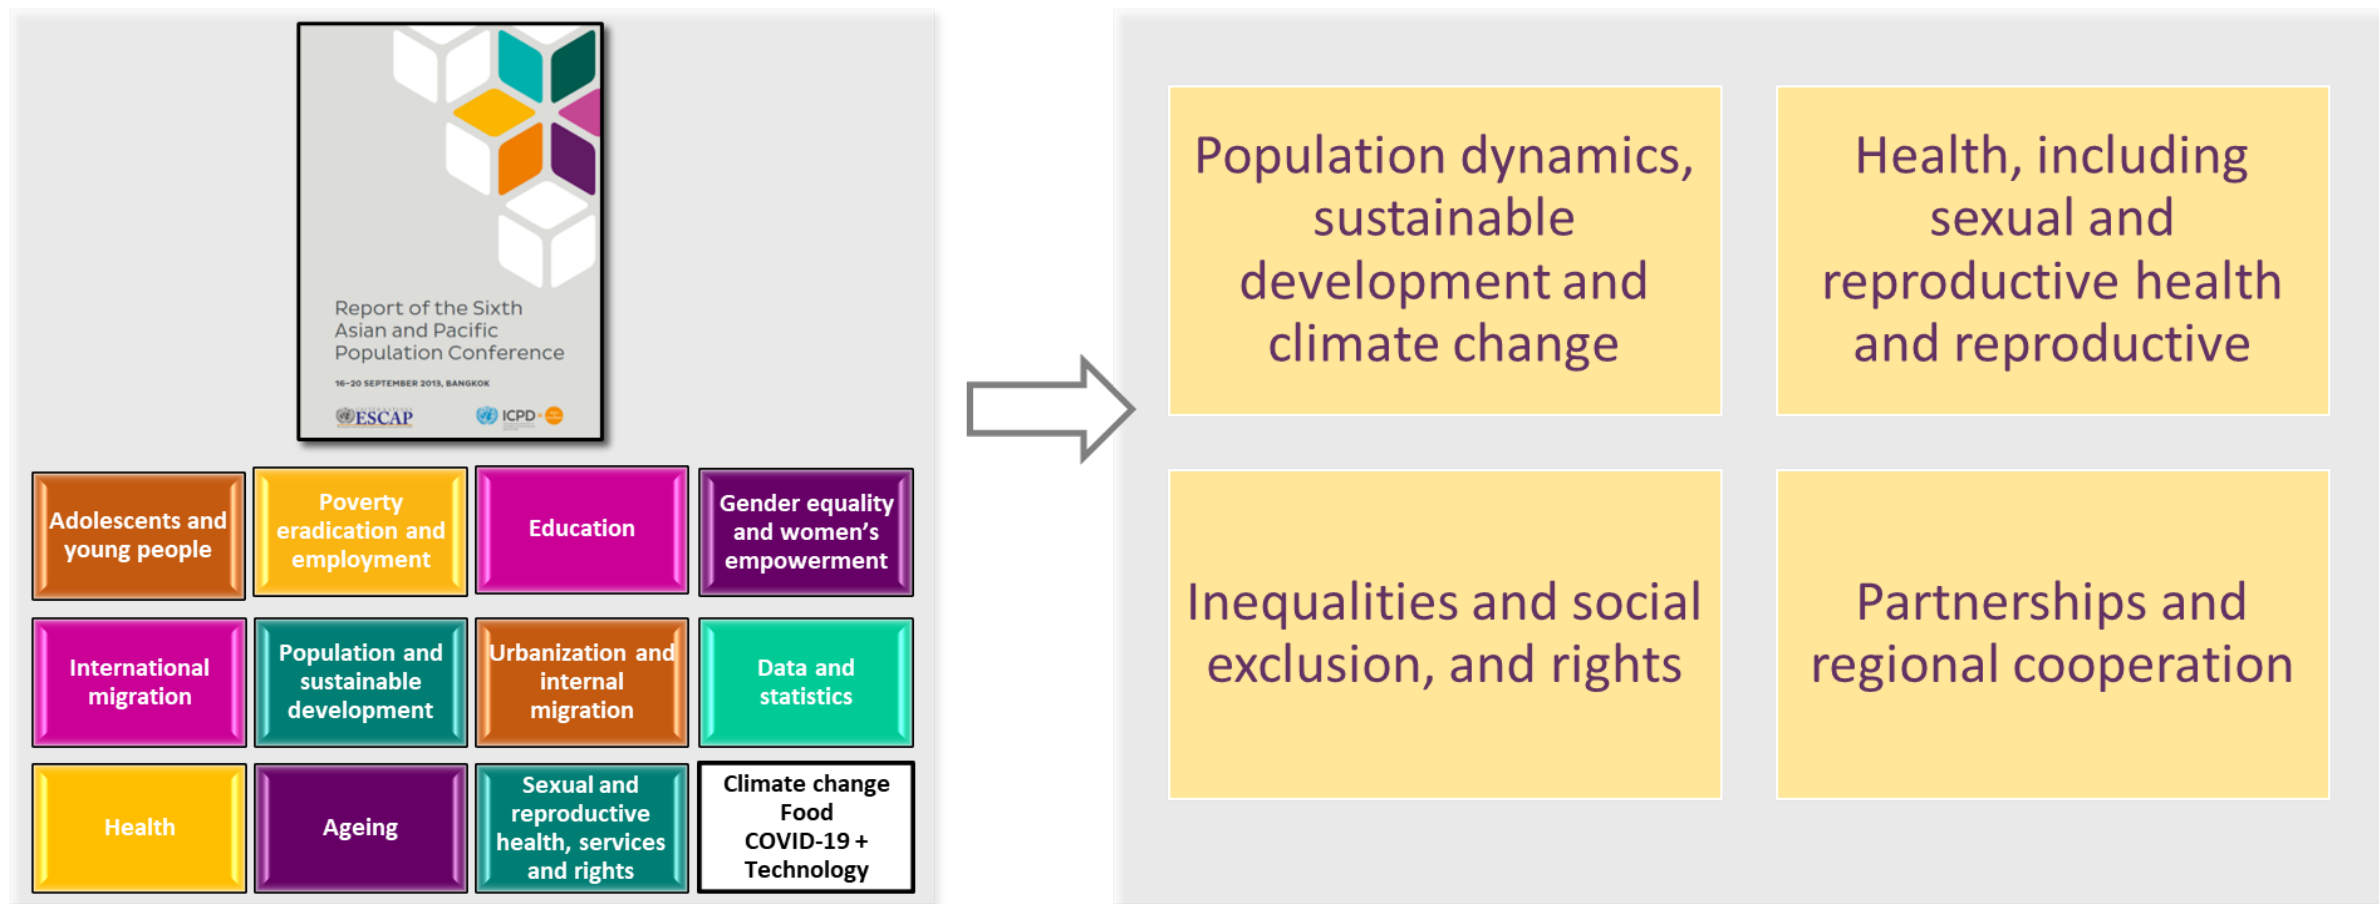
Report of the Sixth Asian and Pacific Population Conference

16–20 SEPTEMBER 2013, BANGKOK

ESCAP

ICPD

Adolescents and young people

Poverty eradication and employment

Education

Gender equality and women's empowerment

International migration

Population and sustainable development

Urbanization and internal migration

Data and statistics

Health

Ageing

Sexual and reproductive health, services and rights

Climate change
Food
COVID-19 +
Technology

Population dynamics, sustainable development and climate change

Health, including sexual and reproductive health and reproductive

Inequalities and social exclusion, and rights

Partnerships and regional cooperation